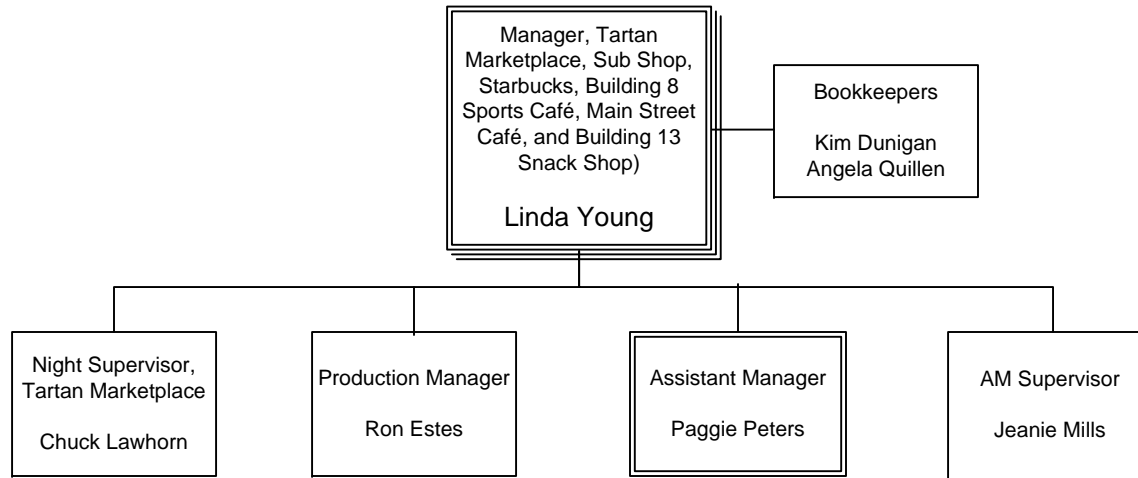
Manager, Tartan Marketplace, Sub Shop, Starbucks, Building 8 Sports Café, Main Street Café, and Building 13 Snack Shop)

Linda Young

Bookkeepers

Kim Dunigan
Angela Quillen

Night Supervisor, Tartan Marketplace

Chuck Lawhorn

Production Manager

Ron Estes

Assistant Manager

Paggie Peters

AM Supervisor

Jeanie Mills